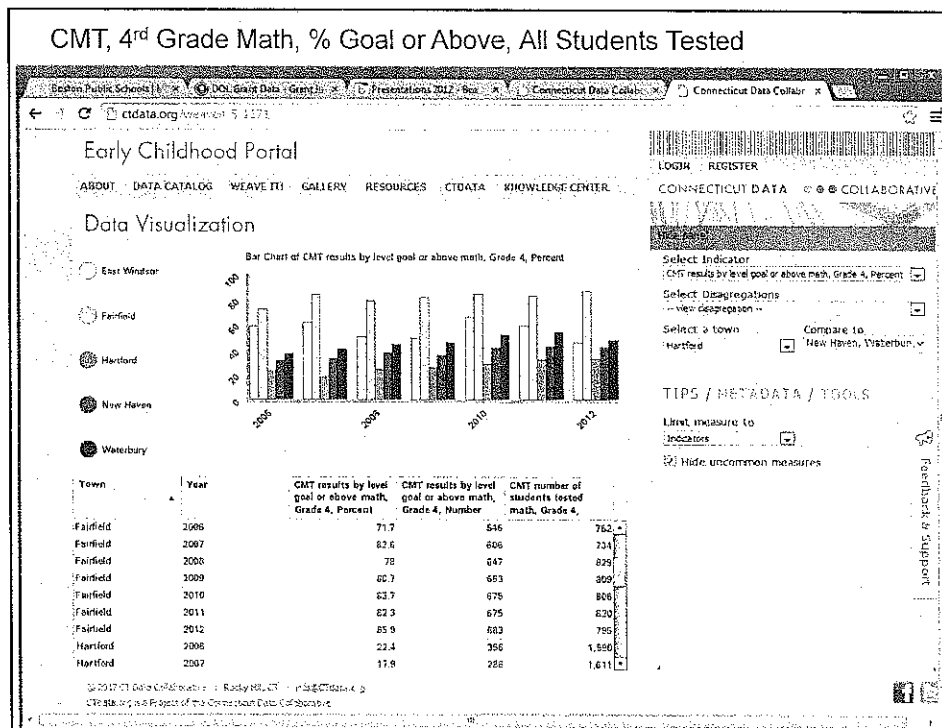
CMT, 4rd Grade Math, % Goal or Above, All Students Tested

Boston Public Schools | × DOL Grant Data - Grant × Presentations 2012 - Box × Connecticut Data Collab × Connecticut Data Collabr ×

ctdata.org/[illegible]

Early Childhood Portal

ABOUT DATA CATALOG WEAVE IT! GALLERY RESOURCES CTDATA KNOWLEDGE CENTER

LOGIN REGISTER

CONNECTICUT DATA COLLABORATIVE

Data Visualization

Bar Chart of CMT results by level goal or above math, Grade 4, Percent

East Windsor

Fairfield

Hartford

New Haven

Waterbury

100
80
60
40
20
0

2006
2008
2010
2012

Select Indicator
CMT results by level goal or above math, Grade 4, Percent

Select Disaggregations
-- view disaggregation --

Select a town
Hartford

Compare to
New Haven, Waterbury

TIPS / METADATA / TOOLS

Limit measure to
Indicators

Hide uncommon measures

Feedback & Support

| Town | Year | CMT results by level goal or above math, Grade 4, Percent | CMT results by level goal or above math, Grade 4, Number | CMT number of students tested math, Grade 4, |
|---|---|---|---|---|
| Fairfield | 2006 | 71.7 | 546 | 762 |
| Fairfield | 2007 | 82.6 | 606 | 734 |
| Fairfield | 2008 | 78 | 647 | 829 |
| Fairfield | 2009 | 80.7 | 653 | 809 |
| Fairfield | 2010 | 83.7 | 675 | 806 |
| Fairfield | 2011 | 82.3 | 675 | 820 |
| Fairfield | 2012 | 85.9 | 683 | 795 |
| Hartford | 2006 | 22.4 | 356 | 1,590 |
| Hartford | 2007 | 17.9 | 288 | 1,611 |

© 2012 CT Data Collaborative | Rocky Hill, CT | info@CTdata.org
CTData.org is a Project of the Connecticut Data Collaborative

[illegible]